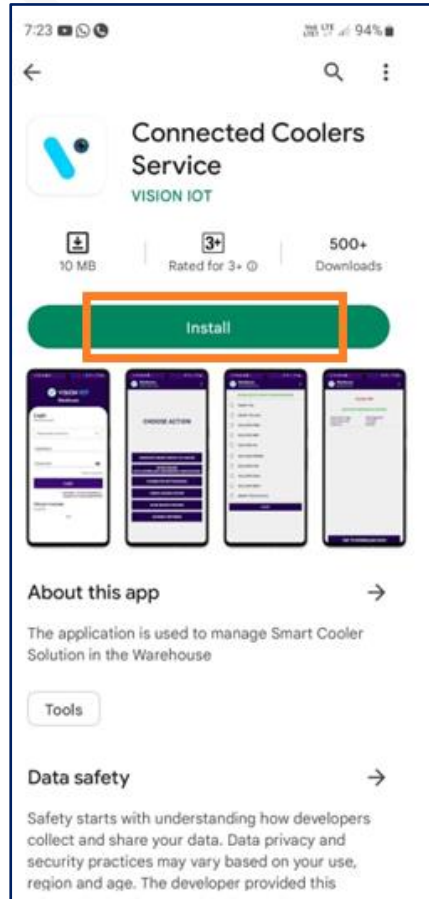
7:23

94%

Connected Coolers Service

VISION IOT

10 MB

3+

Rated for 3+

500+

Downloads

Install

CHOOSE ACTION

About this app

The application is used to manage Smart Cooler Solution in the Warehouse

Tools

Data safety

Safety starts with understanding how developers collect and share your data. Data privacy and security practices may vary based on your use, region and age. The developer provided this